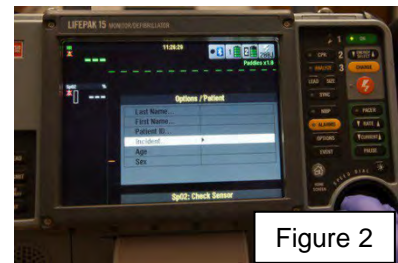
LIFEPAK 15 MONITOR/DEFIBRILLATOR

11:26:29

Paddles x1.0

Options / Patient

Last Name

First Name

Patient ID

Incident

Age

Sex

SpO2: Check Sensor

ON

1

CPR

2

ANALYZE

3

CHARGE

LEAD

SIZE

ENERGY

PACER

ALARMS

RATE

OPTIONS

CURRENT

EVENT

PAUSE

Figure 2